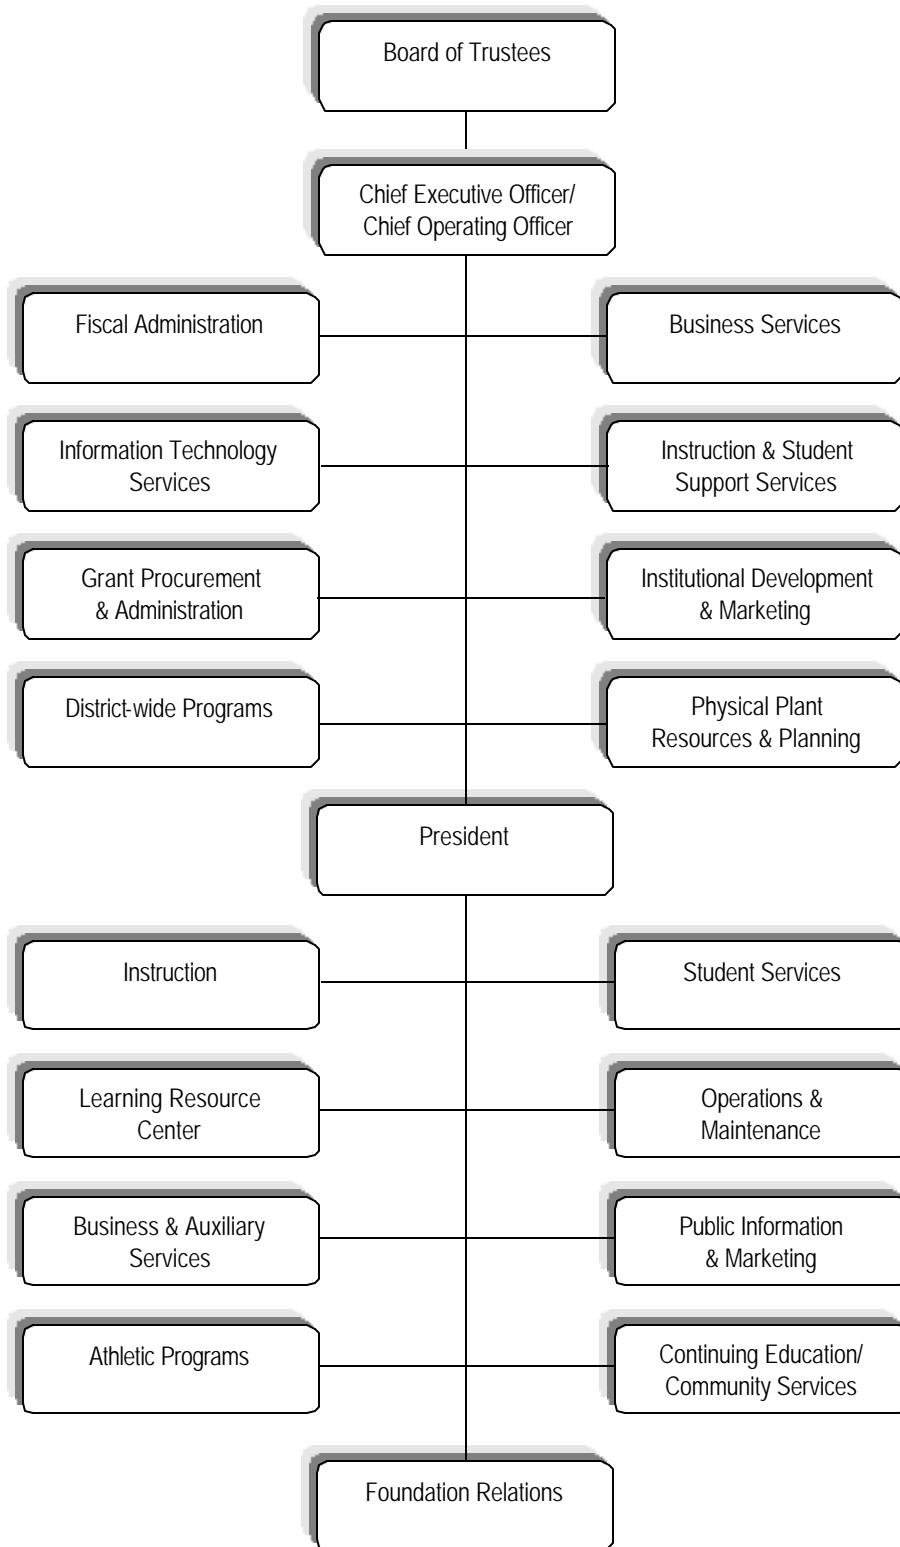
Board of Trustees

Chief Executive Officer/ Chief Operating Officer

Fiscal Administration

Business Services

Information Technology Services

Instruction & Student Support Services

Grant Procurement & Administration

Institutional Development & Marketing

District-wide Programs

Physical Plant Resources & Planning

President

Instruction

Student Services

Learning Resource Center

Operations & Maintenance

Business & Auxiliary Services

Public Information & Marketing

Athletic Programs

Continuing Education/ Community Services

Foundation Relations